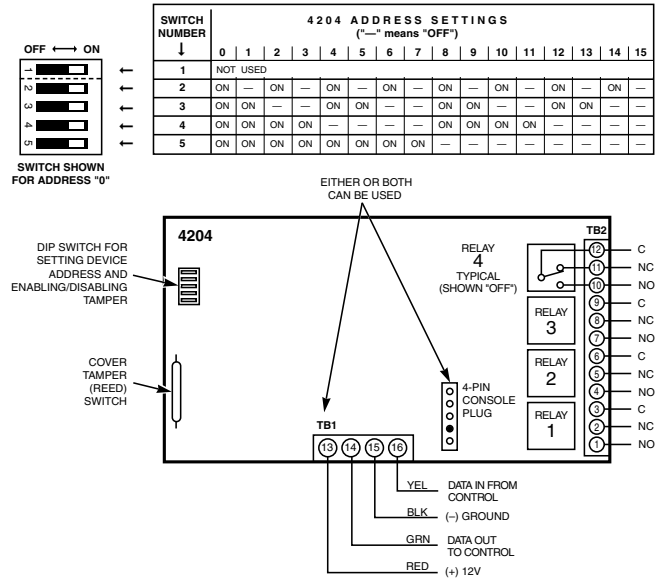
OFF ⟷ ON

1
2
3
4
5

SWITCH SHOWN FOR ADDRESS "0"

| SWITCH NUMBER ↓ | 4204 ADDRESS SETTINGS ("—" means "OFF") 0 | 1 | 2 | 3 | 4 | 5 | 6 | 7 | 8 | 9 | 10 | 11 | 12 | 13 | 14 | 15 |
|---|---|---|---|---|---|---|---|---|---|---|---|---|---|---|---|---|
| 1 | NOT USED | | | | | | | | | | | | | | | |
| 2 | ON | — | ON | — | ON | — | ON | — | ON | — | ON | — | ON | — | ON | — |
| 3 | ON | ON | — | — | ON | ON | — | — | ON | ON | — | — | ON | ON | — | — |
| 4 | ON | ON | ON | ON | — | — | — | — | ON | ON | ON | ON | — | — | — | — |
| 5 | ON | ON | ON | ON | ON | ON | ON | ON | — | — | — | — | — | — | — | — |

EITHER OR BOTH CAN BE USED

4204

DIP SWITCH FOR SETTING DEVICE ADDRESS AND ENABLING/DISABLING TAMPER

COVER TAMPER (REED) SWITCH

RELAY 4 TYPICAL (SHOWN "OFF")

RELAY 3

RELAY 2

RELAY 1

4-PIN CONSOLE PLUG

TB2

12 C
11 NC
10 NO
9 C
8 NC
7 NO
6 C
5 NC
4 NO
3 C
2 NC
1 NO

TB1

13 14 15 16

YEL DATA IN FROM CONTROL

BLK (–) GROUND

GRN DATA OUT TO CONTROL

RED (+) 12V